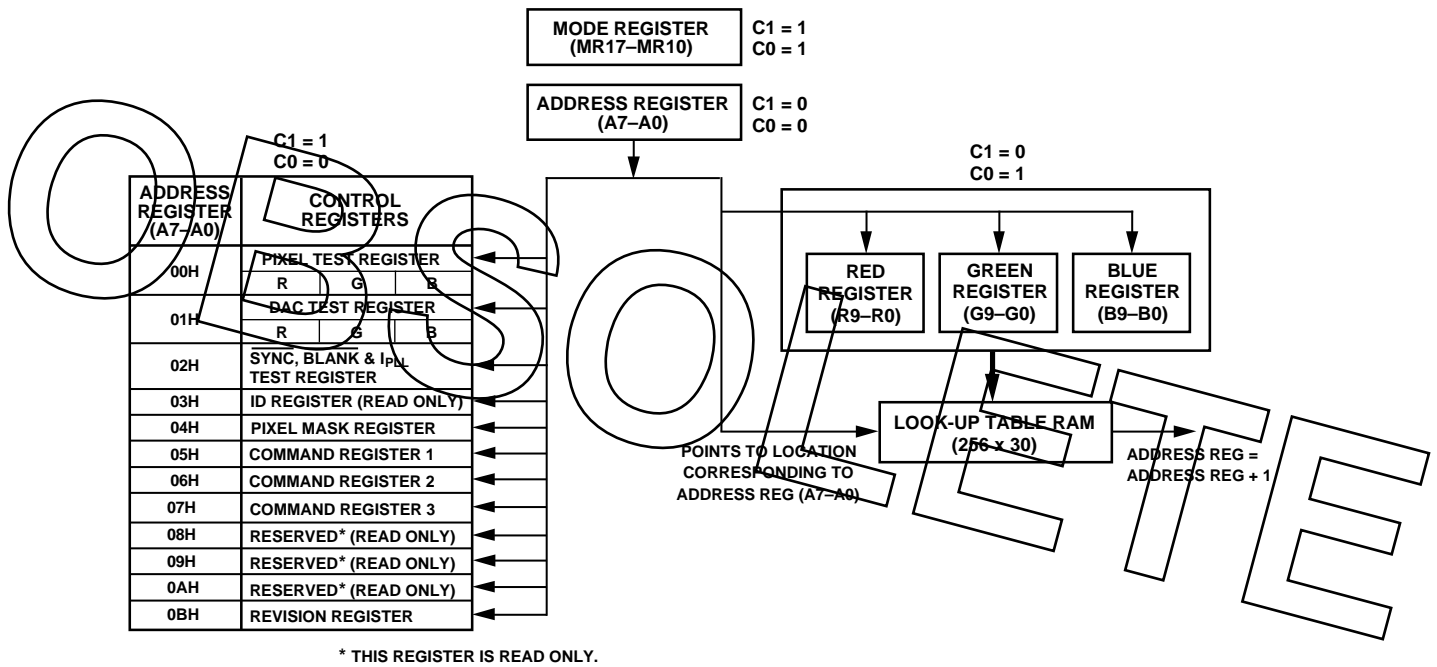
MODE REGISTER (MR17–MR10)

C1 = 1
C0 = 1

ADDRESS REGISTER (A7–A0)

C1 = 0
C0 = 0

C1 = 1
C0 = 0

C1 = 0
C0 = 1

| ADDRESS REGISTER (A7–A0) | CONTROL REGISTERS |
|---|---|
| 00H | PIXEL TEST REGISTER R G B |
| 01H | DAC TEST REGISTER R G B |
| 02H | $\overline{SYNC}$, $\overline{BLANK}$ & $I_{PLL}$ TEST REGISTER |
| 03H | ID REGISTER (READ ONLY) |
| 04H | PIXEL MASK REGISTER |
| 05H | COMMAND REGISTER 1 |
| 06H | COMMAND REGISTER 2 |
| 07H | COMMAND REGISTER 3 |
| 08H | RESERVED* (READ ONLY) |
| 09H | RESERVED* (READ ONLY) |
| 0AH | RESERVED* (READ ONLY) |
| 0BH | REVISION REGISTER |

RED REGISTER (R9–R0)

GREEN REGISTER (G9–G0)

BLUE REGISTER (B9–B0)

LOOK-UP TABLE RAM (256 x 30)

POINTS TO LOCATION CORRESPONDING TO ADDRESS REG (A7–A0)

ADDRESS REG = ADDRESS REG + 1

OBSOLETE

* THIS REGISTER IS READ ONLY.